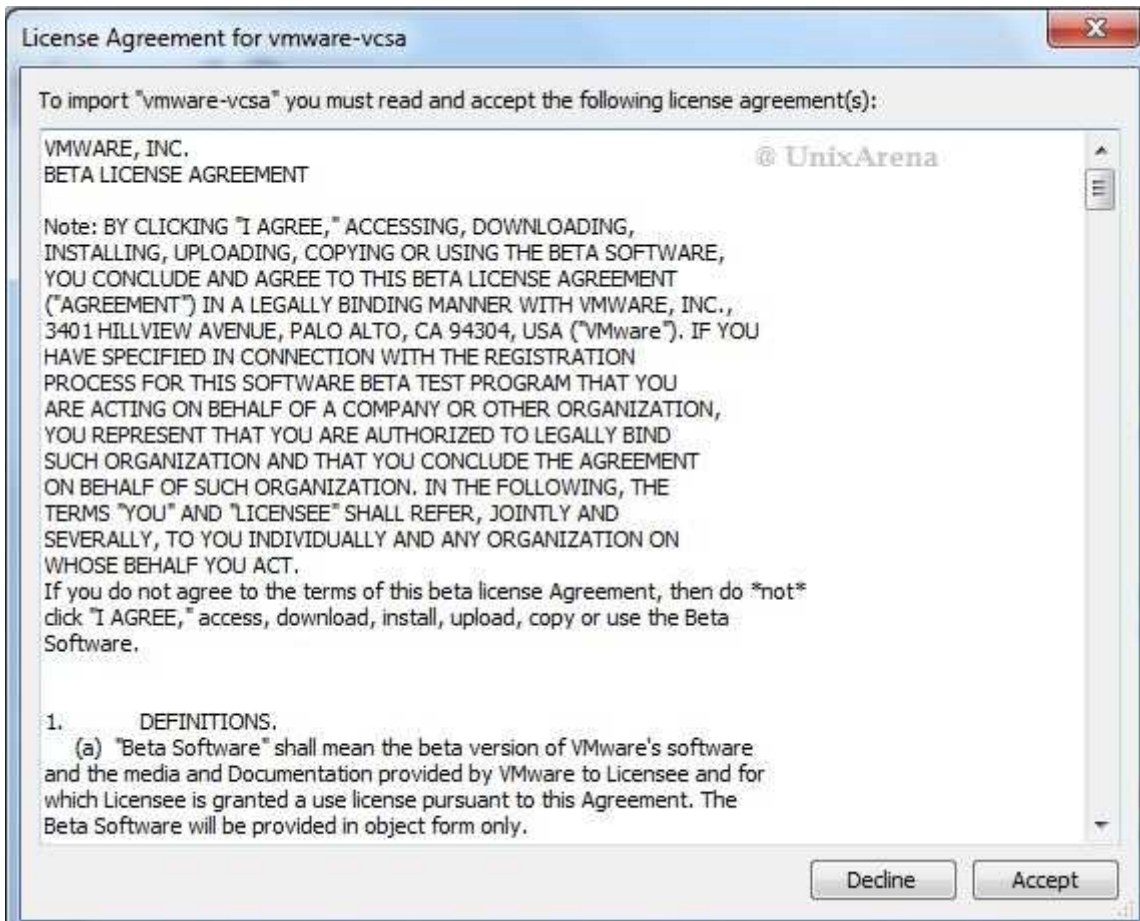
License Agreement for vmware-vcsa

To import "vmware-vcsa" you must read and accept the following license agreement(s):

VMWARE, INC.
BETA LICENSE AGREEMENT

@ UnixArena

Note: BY CLICKING "I AGREE," ACCESSING, DOWNLOADING, INSTALLING, UPLOADING, COPYING OR USING THE BETA SOFTWARE, YOU CONCLUDE AND AGREE TO THIS BETA LICENSE AGREEMENT ("AGREEMENT") IN A LEGALLY BINDING MANNER WITH VMWARE, INC., 3401 HILLVIEW AVENUE, PALO ALTO, CA 94304, USA ("VMware"). IF YOU HAVE SPECIFIED IN CONNECTION WITH THE REGISTRATION PROCESS FOR THIS SOFTWARE BETA TEST PROGRAM THAT YOU ARE ACTING ON BEHALF OF A COMPANY OR OTHER ORGANIZATION, YOU REPRESENT THAT YOU ARE AUTHORIZED TO LEGALLY BIND SUCH ORGANIZATION AND THAT YOU CONCLUDE THE AGREEMENT ON BEHALF OF SUCH ORGANIZATION. IN THE FOLLOWING, THE TERMS "YOU" AND "LICENSEE" SHALL REFER, JOINTLY AND SEVERALLY, TO YOU INDIVIDUALLY AND ANY ORGANIZATION ON WHOSE BEHALF YOU ACT.
If you do not agree to the terms of this beta license Agreement, then do *not* click "I AGREE," access, download, install, upload, copy or use the Beta Software.

1. DEFINITIONS.
(a) "Beta Software" shall mean the beta version of VMware's software and the media and Documentation provided by VMware to Licensee and for which Licensee is granted a use license pursuant to this Agreement. The Beta Software will be provided in object form only.

Decline Accept